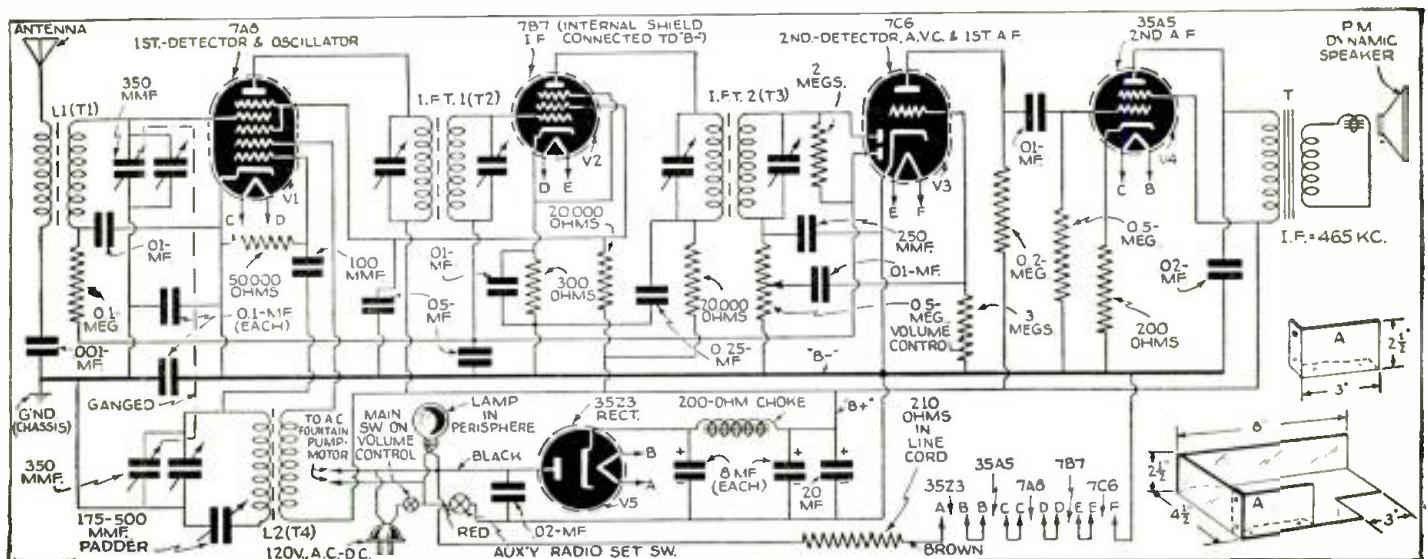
ANTENNA
7A8
1ST.-DETECTOR & OSCILLATOR
7B7 (INTERNAL SHIELD CONNECTED TO B-)
I.F.
7C6
2ND.-DETECTOR, A.V.C. & 1ST. A.F.
35A5
2ND A.F.
P.M. DYNAMIC SPEAKER
L1(T1)
350 MMF.
V1
C D
I.F.T. 1(T2)
V2
D E
I.F.T. 2(T3)
2 MEGS.
V3
E F
.01-MF.
V4
C B
T
I.F. = 465 KC.
.01-MF.
0.1 MEG.
50,000 OHMS
100 MMF.
20,000 OHMS
.01-MF.
300 OHMS
.05-MF.
0.1-MF. (EACH)
20,000 OHMS
250 MMF.
.01-MF.
0.5-MEG. VOLUME CONTROL
0.25-MF.
0.2-MEG.
0.5-MEG.
3 MEGS.
200 OHMS
.02-MF.
.001-MF.
"B-"
A
$2\frac{1}{2}$"
3"
G'ND (CHASSIS)
GANGED
210 OHMS IN LINE CORD
350 MMF.
TO A.C. FOUNTAIN PUMP MOTOR
MAIN SW. ON VOLUME CONTROL
LAMP IN PERISPHERE
35Z3 RECT.
200-OHM CHOKE
B+
B
A
V5
BLACK
8 MF. (EACH)
20 MF.
35Z3
A B B
35A5
C C
7A8
D D
7B7
E E
7C6
F
8"
$2\frac{1}{2}$"
$4\frac{1}{2}$"
A
3"
175-500 MMF. PADDER
L2(T4)
RED
.02-MF.
120V. A.C.-D.C.
AUX'Y RADIO SET SW.
BROWN